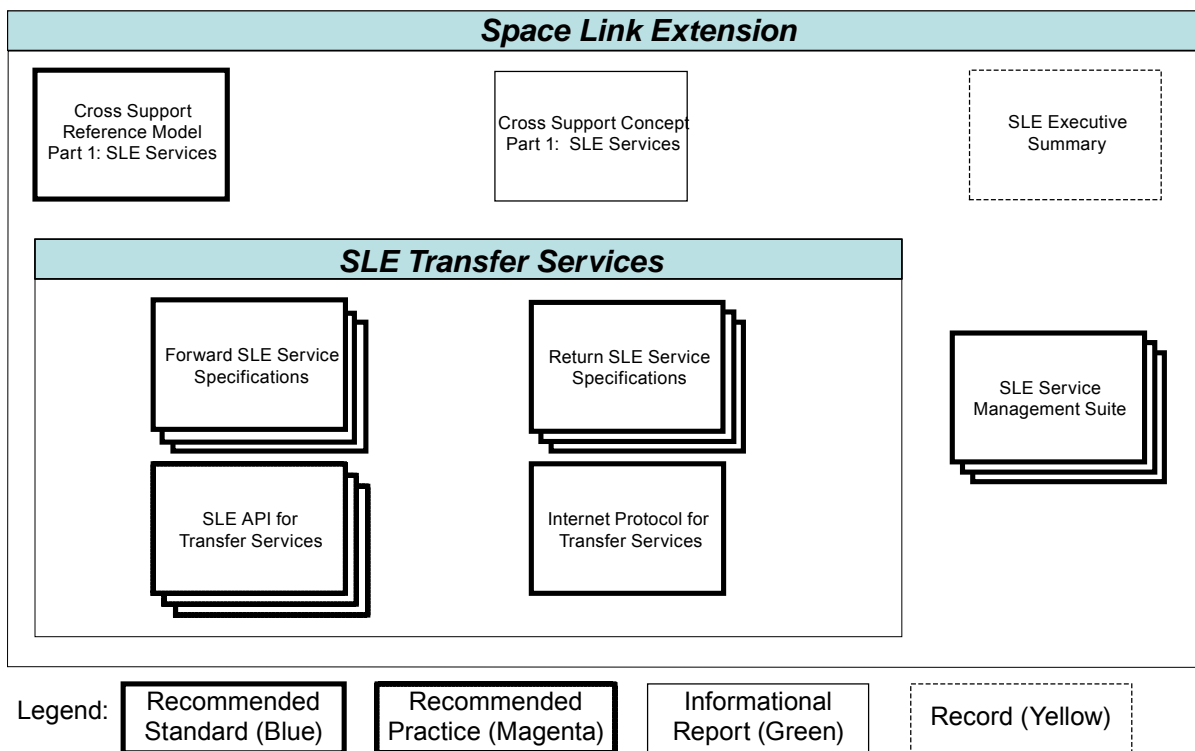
Space Link Extension

Cross Support Reference Model Part 1: SLE Services

Cross Support Concept Part 1: SLE Services

SLE Executive Summary

SLE Transfer Services

Forward SLE Service Specifications

Return SLE Service Specifications

SLE Service Management Suite

SLE API for Transfer Services

Internet Protocol for Transfer Services

Legend:

Recommended Standard (Blue)

Recommended Practice (Magenta)

Informational Report (Green)

Record (Yellow)